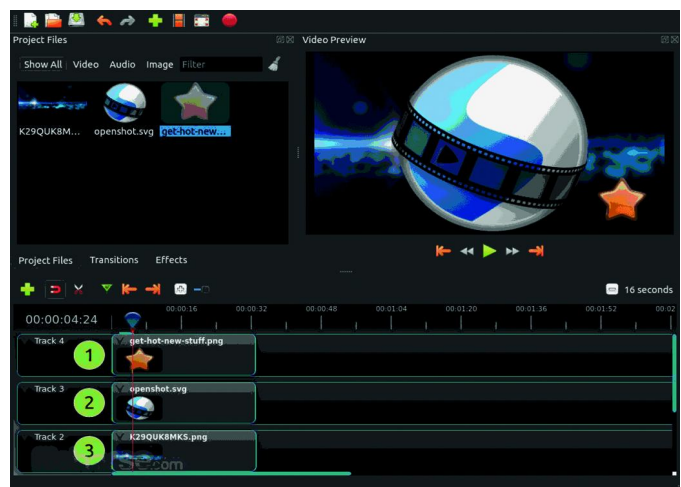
Project Files

Show All Video Audio Image Filter

K29QUK8M... openshot.svg get-hot-new...

Video Preview

Project Files Transitions Effects

16 seconds

00:00:04:24

00:00:16 00:00:32 00:00:48 00:01:04 00:01:20 00:01:36 00:01:52 00:02

Track 4 1 get-hot-new-stuff.png

Track 3 2 openshot.svg

Track 2 3 K29QUK8MKS.png